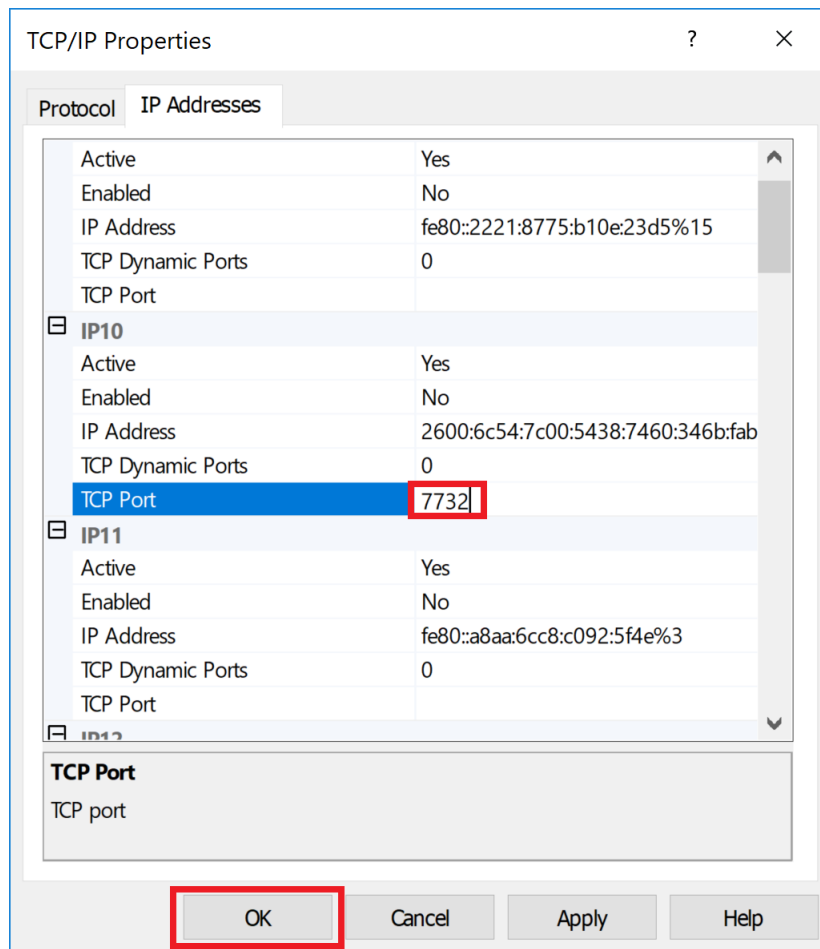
TCP/IP Properties ? ×

Protocol IP Addresses

| | |
|---|---|
| Active | Yes |
| Enabled | No |
| IP Address | fe80::2221:8775:b10e:23d5%15 |
| TCP Dynamic Ports | 0 |
| TCP Port | |
| ⊟ IP10 | |
| Active | Yes |
| Enabled | No |
| IP Address | 2600:6c54:7c00:5438:7460:346b:fab |
| TCP Dynamic Ports | 0 |
| TCP Port | 7732 |
| ⊟ IP11 | |
| Active | Yes |
| Enabled | No |
| IP Address | fe80::a8aa:6cc8:c092:5f4e%3 |
| TCP Dynamic Ports | 0 |
| TCP Port | |
| ⊟ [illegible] | |

TCP Port
TCP port

OK Cancel Apply Help